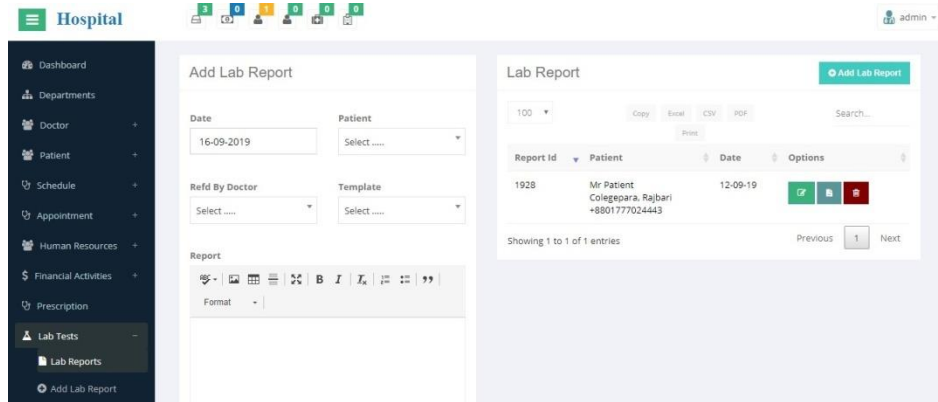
Hospital

3 0 1 0 0 0

admin

Dashboard
Departments
Doctor +
Patient +
Schedule +
Appointment +
Human Resources +
Financial Activities +
Prescription
Lab Tests −
Lab Reports
Add Lab Report

Add Lab Report

Date
16-09-2019

Patient
Select .....

Refd By Doctor
Select .....

Template
Select .....

Report

Format

Lab Report

Add Lab Report

100

Copy Excel CSV PDF Print

Search...

| Report Id | Patient | Date | Options |
|---|---|---|---|
| 1928 | Mr Patient Colegepara, Rajbari +8801777024443 | 12-09-19 | |

Showing 1 to 1 of 1 entries

Previous 1 Next